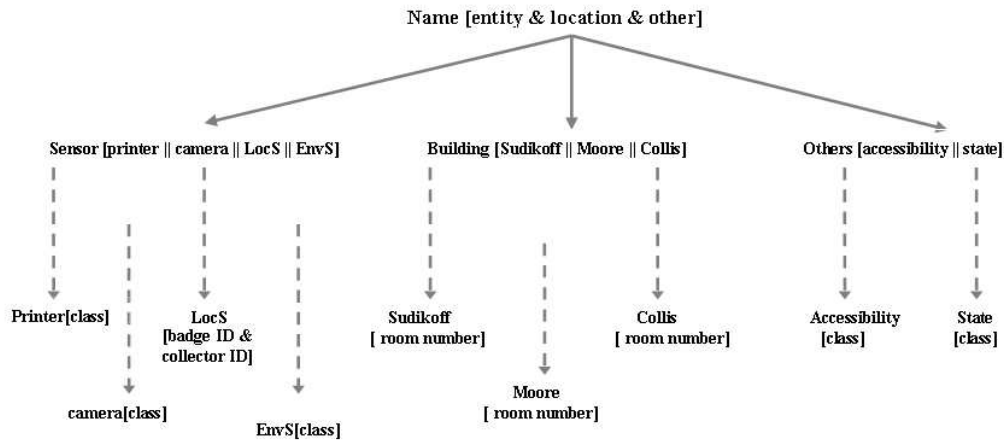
Name [entity & location & other]

Sensor [printer || camera || LocS || EnvS]

Building [Sudikoff || Moore || Collis]

Others [accessibility || state]

Printer[class]

LocS [badge ID & collector ID]

camera[class]

EnvS[class]

Sudikoff [ room number]

Moore [ room number]

Collis [ room number]

Accessibility [class]

State [class]